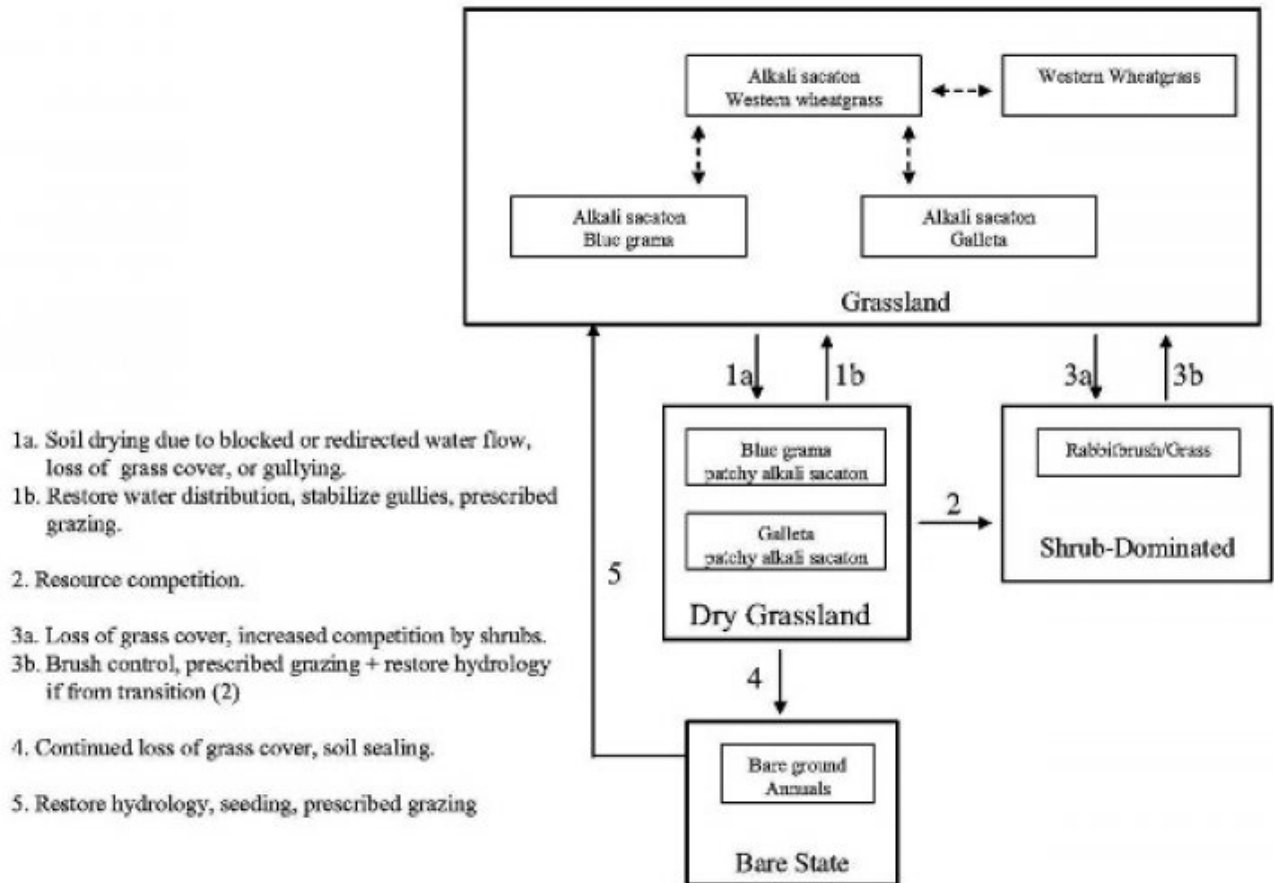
Alkali sacaton
Western wheatgrass

Western Wheatgrass

Alkali sacaton
Blue grama

Alkali sacaton
Galleta

Grassland

1a

1b

3a

3b

Blue grama
patchy alkali sacaton

Galleta
patchy alkali sacaton

Dry Grassland

Rabbitbrush/Grass

Shrub-Dominated

2

5

4

Bare ground
Annuals

Bare State

1a. Soil drying due to blocked or redirected water flow, loss of grass cover, or gullying.
1b. Restore water distribution, stabilize gullies, prescribed grazing.

2. Resource competition.

3a. Loss of grass cover, increased competition by shrubs.
3b. Brush control, prescribed grazing + restore hydrology if from transition (2)

4. Continued loss of grass cover, soil sealing.

5. Restore hydrology, seeding, prescribed grazing